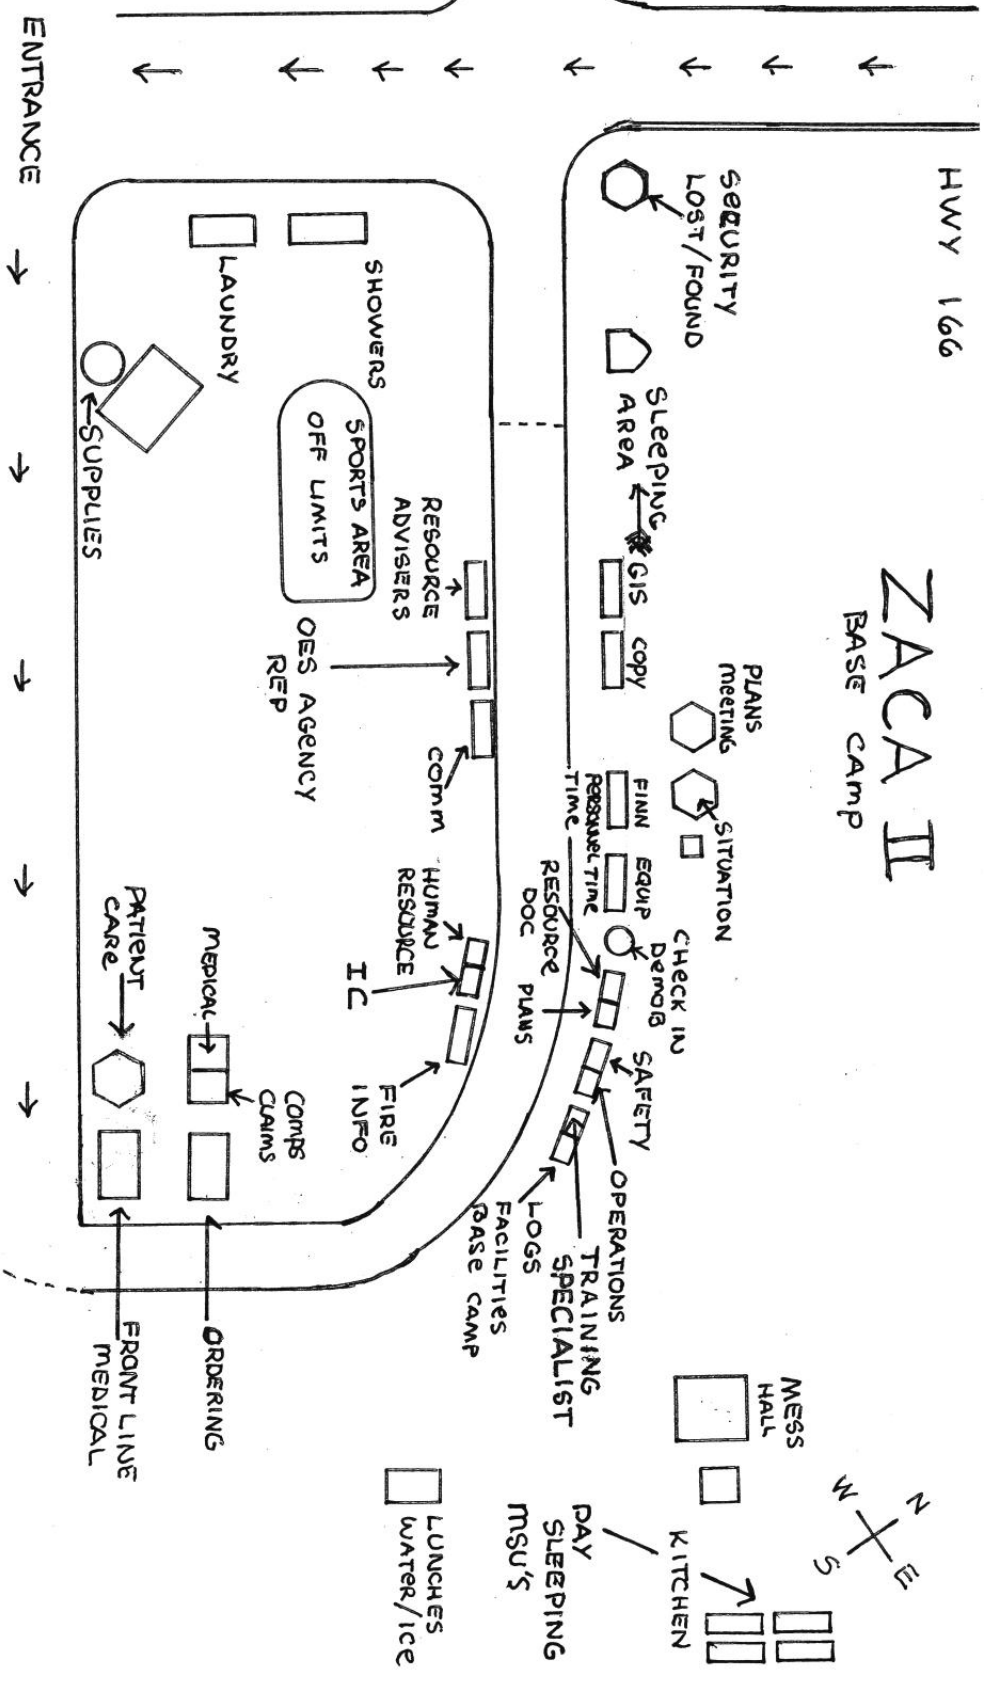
ZACA II
BASE CAMP

HWY 166

ENTRANCE

SEQURITY
LOST/FOUND

SLEEPING
AREA

SHOWERS

LAUNDRY

SUPPLIES

SPORTS AREA
OFF LIMITS

RESOURCE
ADVISERS

GIS

COPY

PLANS
MEETING

SITUATION

OES AGENCY
REP

COMM

FINN
PERSONNEL TIME
TIME

EQUIP

CHECK IN
DEMOB

RESOURCE
DOC

PLANS

SAFETY

OPERATIONS

TRAINING
SPECIALIST

LOGS
FACILITIES
BASE CAMP

HUMAN
RESOURCE

IC

FIRE
INFO

MEDICAL

COMPS
CLAIMS

PATIENT
CARE

ORDERING

FRONT LINE
MEDICAL

MESS
HALL

KITCHEN

DAY
SLEEPING
MSU'S

LUNCHES
WATER/ICE

N
E
S
W